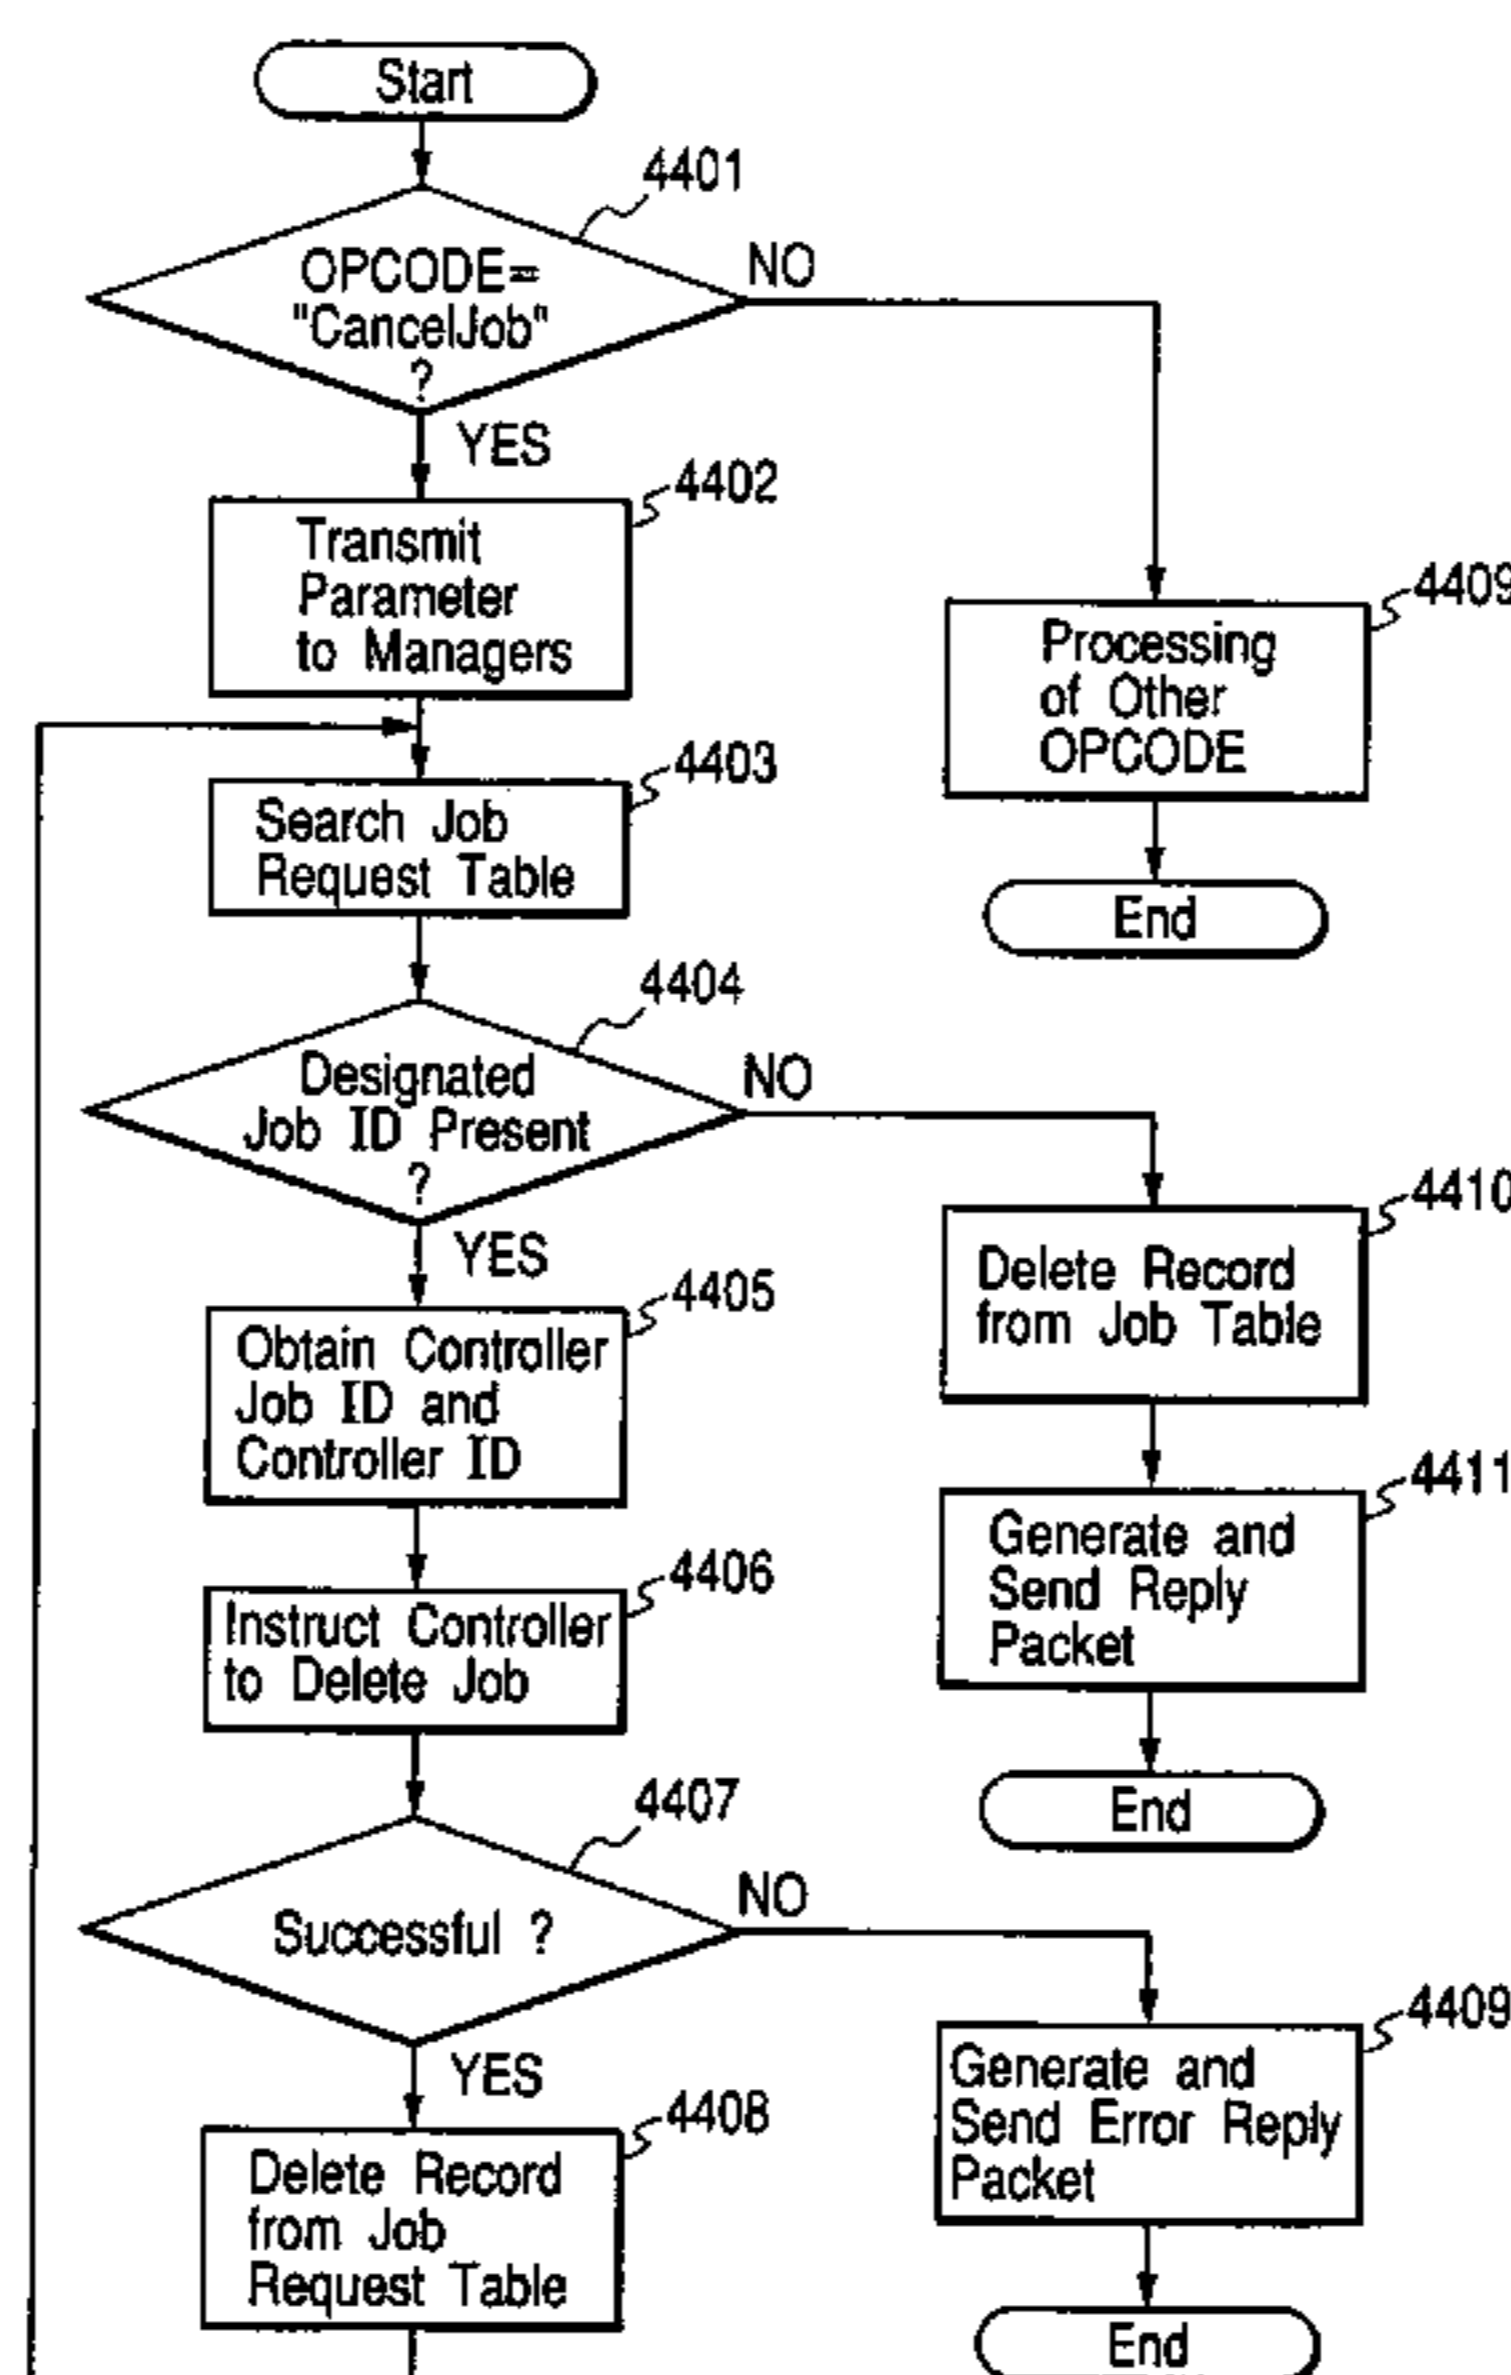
Start

4401

OPCODE= "CancelJob" ?

NO

YES

4402

Transmit Parameter to Managers

4409

Processing of Other OPCODE

End

4403

Search Job Request Table

4404

Designated Job ID Present ?

NO

YES

4410

Delete Record from Job Table

4405

Obtain Controller Job ID and Controller ID

4411

Generate and Send Reply Packet

4406

Instruct Controller to Delete Job

End

4407

Successful ?

NO

YES

4409

Generate and Send Error Reply Packet

4408

Delete Record from Job Request Table

End